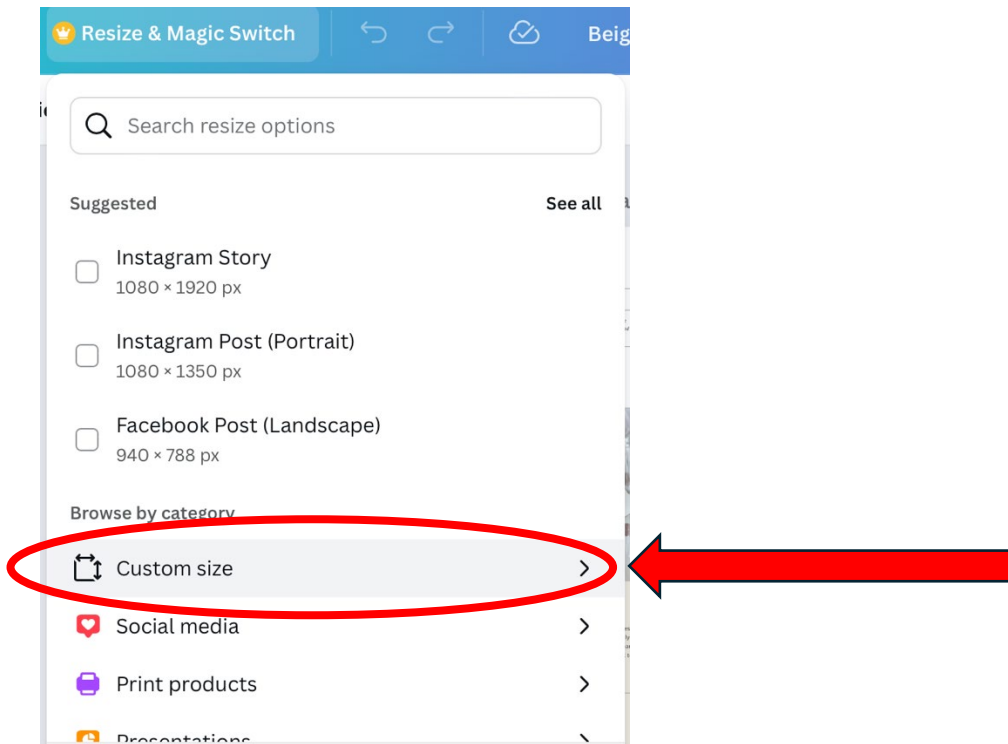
Resize & Magic Switch

Beig

Search resize options

Suggested

See all

Instagram Story
1080 × 1920 px

Instagram Post (Portrait)
1080 × 1350 px

Facebook Post (Landscape)
940 × 788 px

Browse by category

Custom size

Social media

Print products

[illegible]